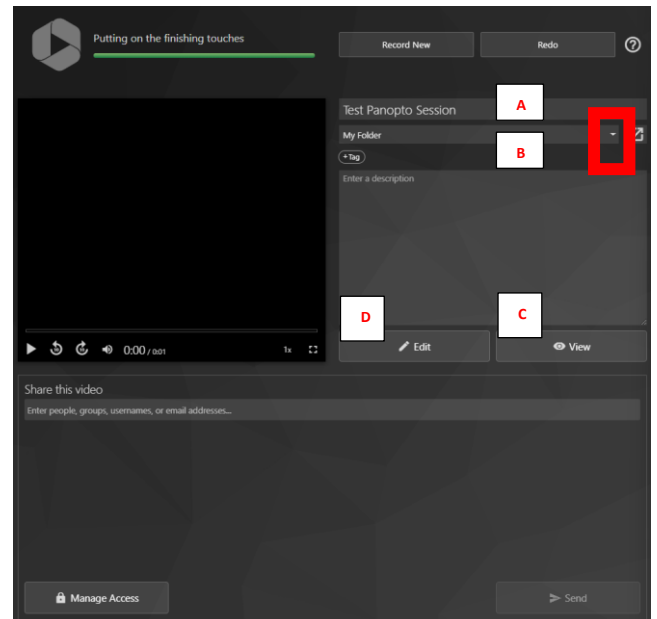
Putting on the finishing touches

Record New

Redo

Test Panopto Session

A

My Folder

B

+Tag

Enter a description

D

C

0:00 / 0:01

1x

Edit

View

Share this video

Enter people, groups, usernames, or email addresses...

Manage Access

Send